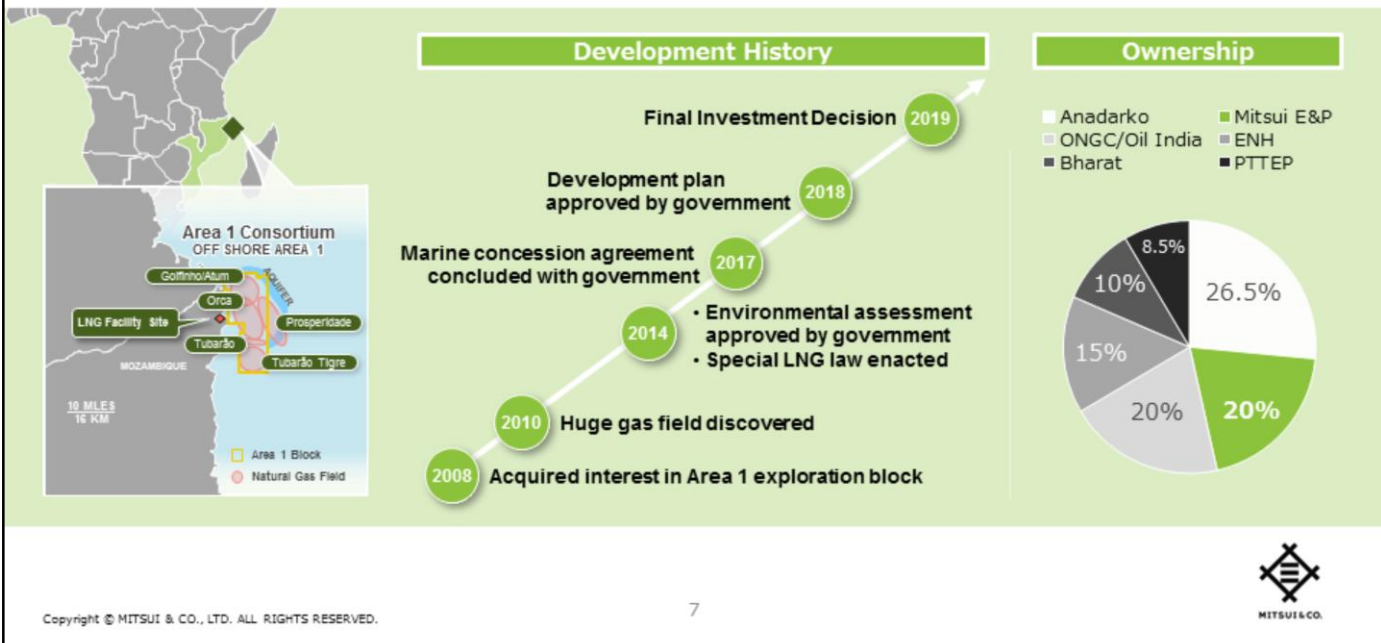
Area 1 Consortium
OFF SHORE AREA 1

Golfinho/Atum
Orca
LNG Facility Site
Prosperidade
Tubarão
Tubarão Tigre
MOZAMBIQUE
AQUIFER
10 MILES
16 KM

Area 1 Block
Natural Gas Field

Development History

2019 Final Investment Decision
2018 Development plan approved by government
2017 Marine concession agreement concluded with government
2014 • Environmental assessment approved by government
• Special LNG law enacted
2010 Huge gas field discovered
2008 Acquired interest in Area 1 exploration block

Ownership

Anadarko
Mitsui E&P
ONGC/Oil India
ENH
Bharat
PTTEP

26.5%
20%
20%
15%
10%
8.5%

Copyright © MITSUI & CO., LTD. ALL RIGHTS RESERVED.

7

MITSUI&CO.